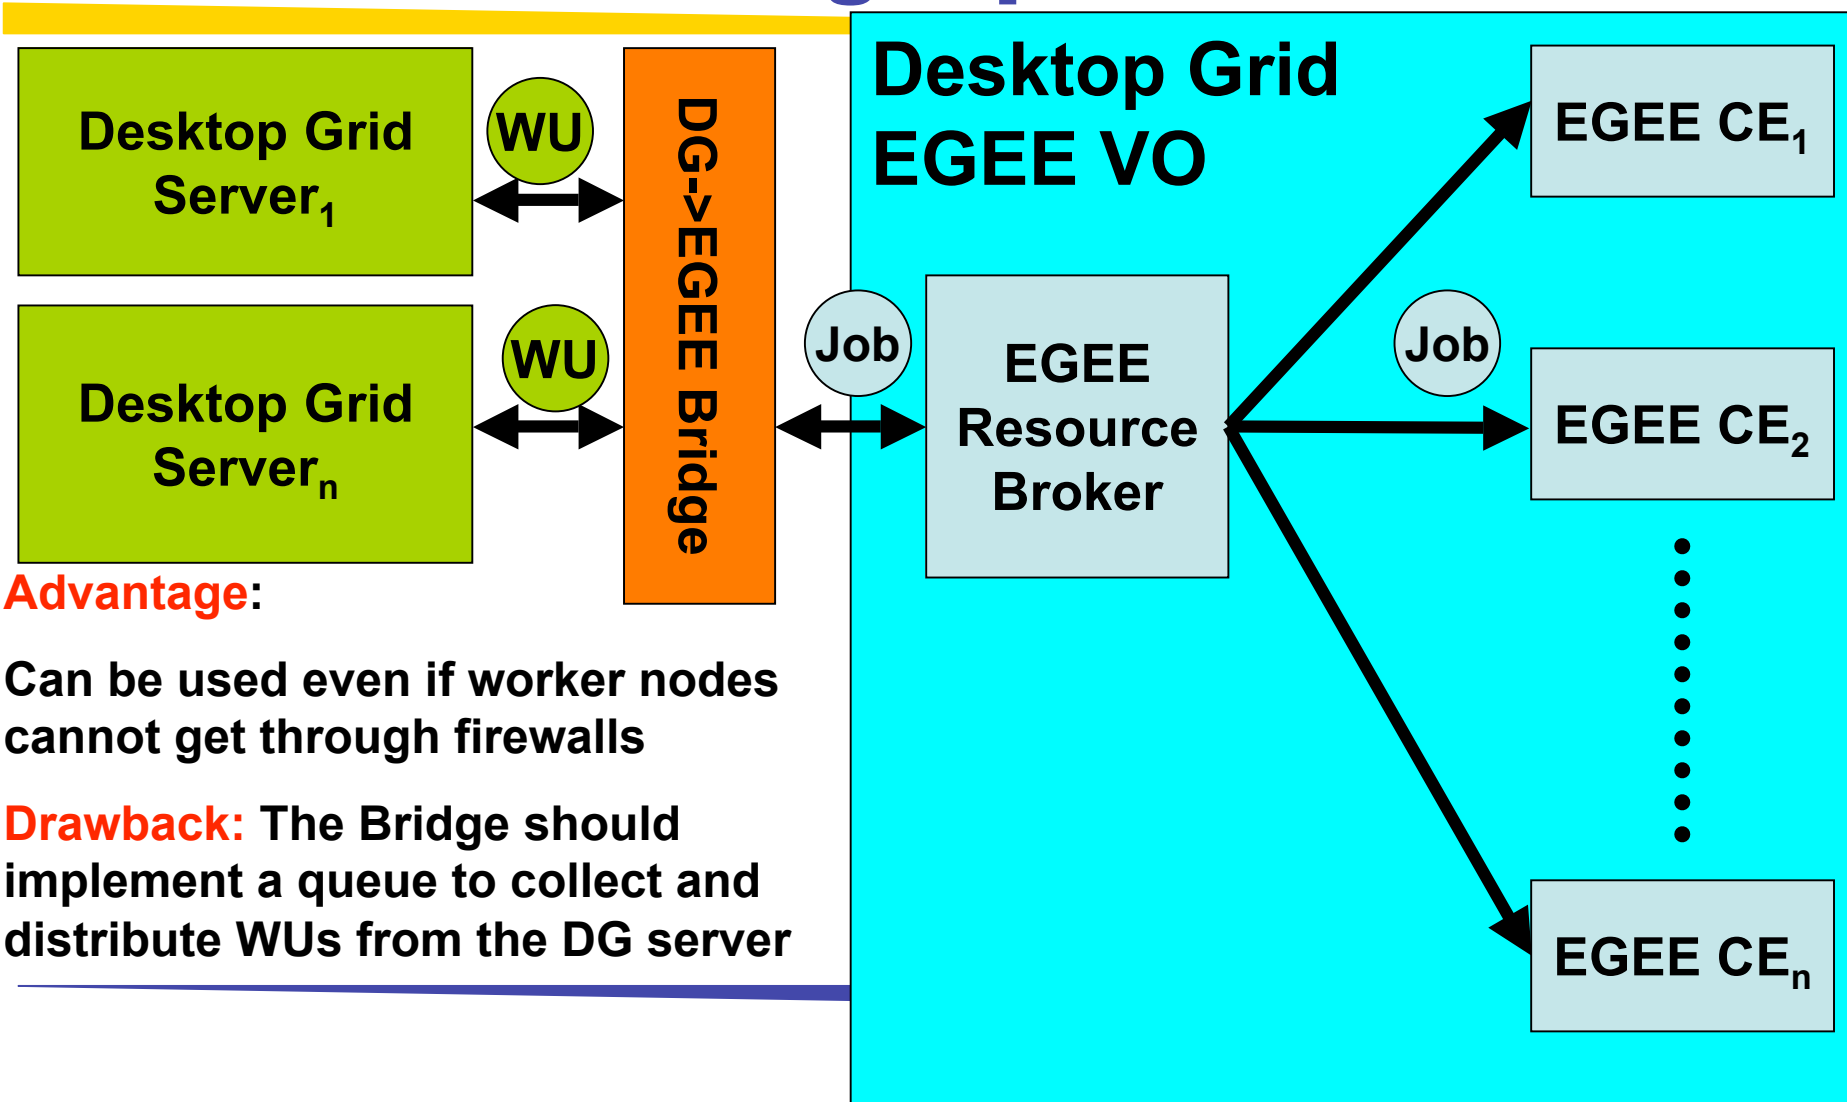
Desktop Grid Server$_1$

WU

Desktop Grid Server$_n$

WU

DG->EGEE Bridge

Job

Desktop Grid EGEE VO

EGEE Resource Broker

Job

EGEE CE$_1$

EGEE CE$_2$

EGEE CE$_n$

Advantage:

Can be used even if worker nodes cannot get through firewalls

Drawback: The Bridge should implement a queue to collect and distribute WUs from the DG server